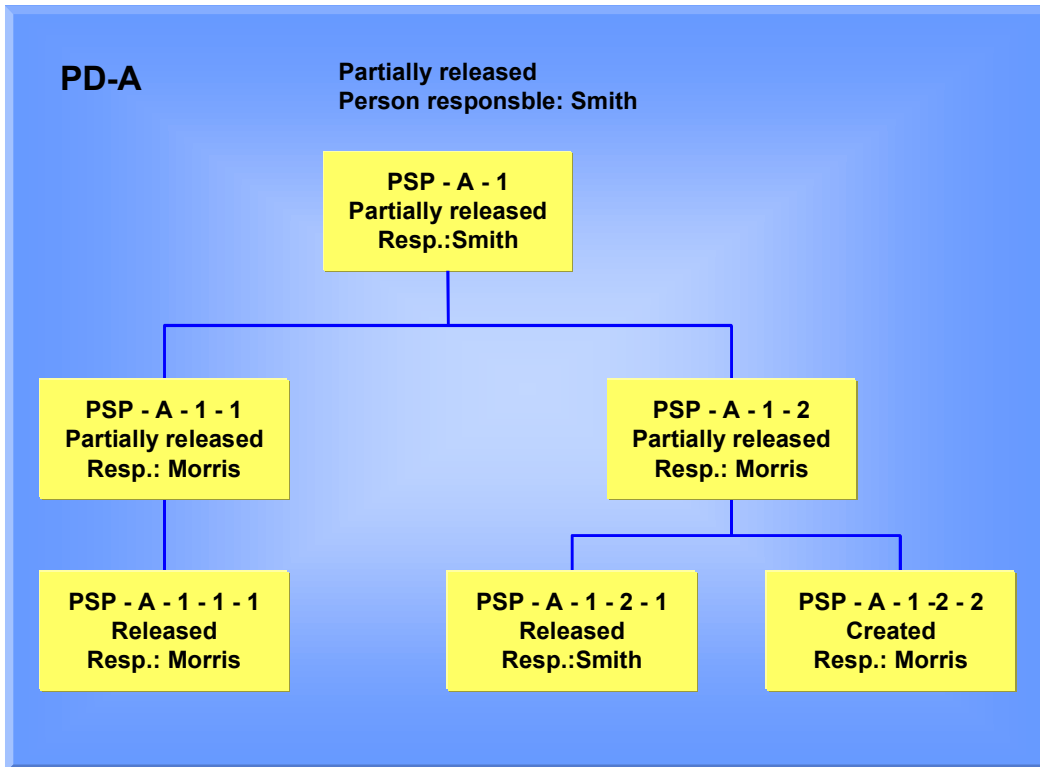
PD-A

Partially released
Person responsble: Smith

PSP - A - 1
Partially released
Resp.:Smith

PSP - A - 1 - 1
Partially released
Resp.: Morris

PSP - A - 1 - 2
Partially released
Resp.: Morris

PSP - A - 1 - 1 - 1
Released
Resp.: Morris

PSP - A - 1 - 2 - 1
Released
Resp.:Smith

PSP - A - 1 -2 - 2
Created
Resp.: Morris